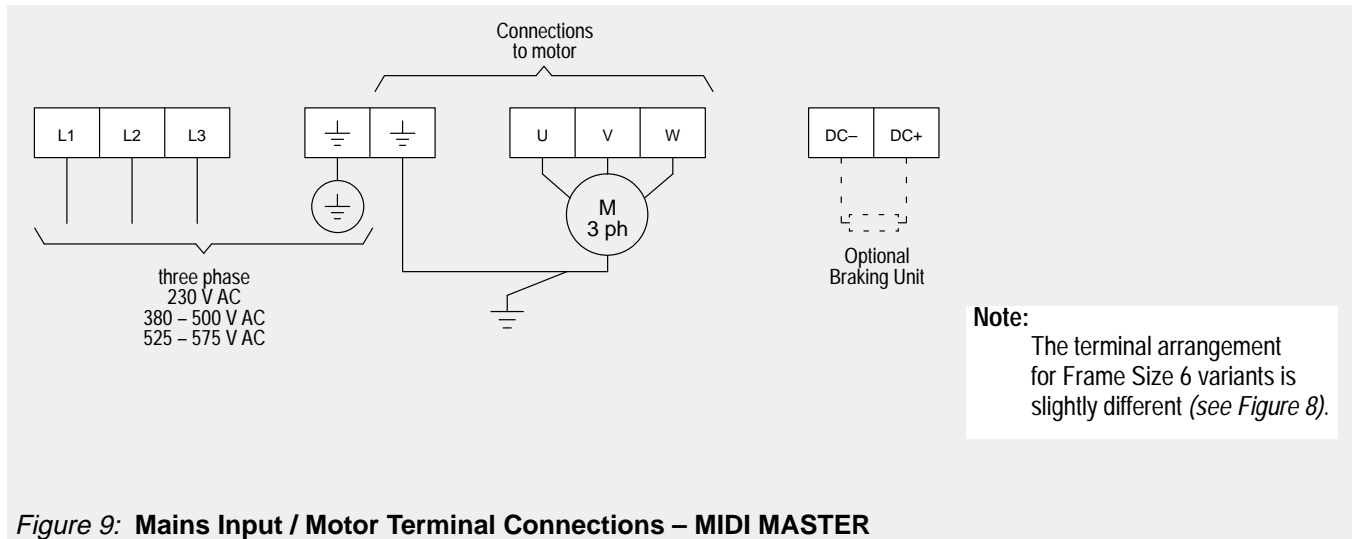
Connections to motor

L1
L2
L3

U
V
W

DC–
DC+

M
3 ph

Optional Braking Unit

three phase
230 V AC
380 – 500 V AC
525 – 575 V AC

Note:
The terminal arrangement for Frame Size 6 variants is slightly different (see Figure 8).

Figure 9: Mains Input / Motor Terminal Connections – MIDI MASTER